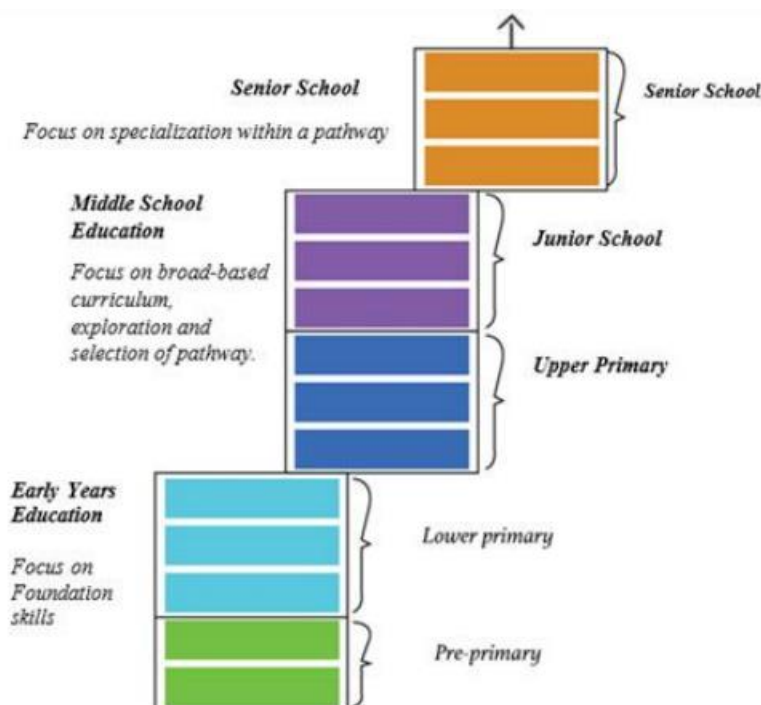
Senior School

Focus on specialization within a pathway

Senior School

Middle School Education

Focus on broad-based curriculum, exploration and selection of pathway.

Junior School

Upper Primary

Early Years Education

Focus on Foundation skills

Lower primary

Pre-primary